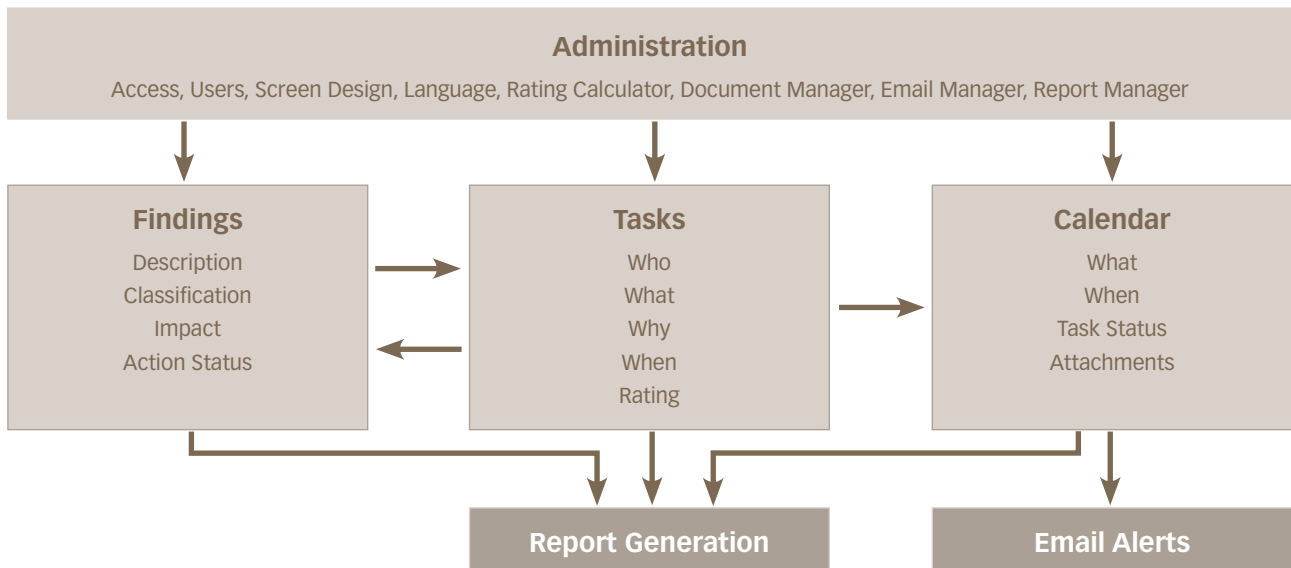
Administration

Access, Users, Screen Design, Language, Rating Calculator, Document Manager, Email Manager, Report Manager

Findings

Description
Classification
Impact
Action Status

Tasks

Who
What
Why
When
Rating

Calendar

What
When
Task Status
Attachments

Report Generation

Email Alerts